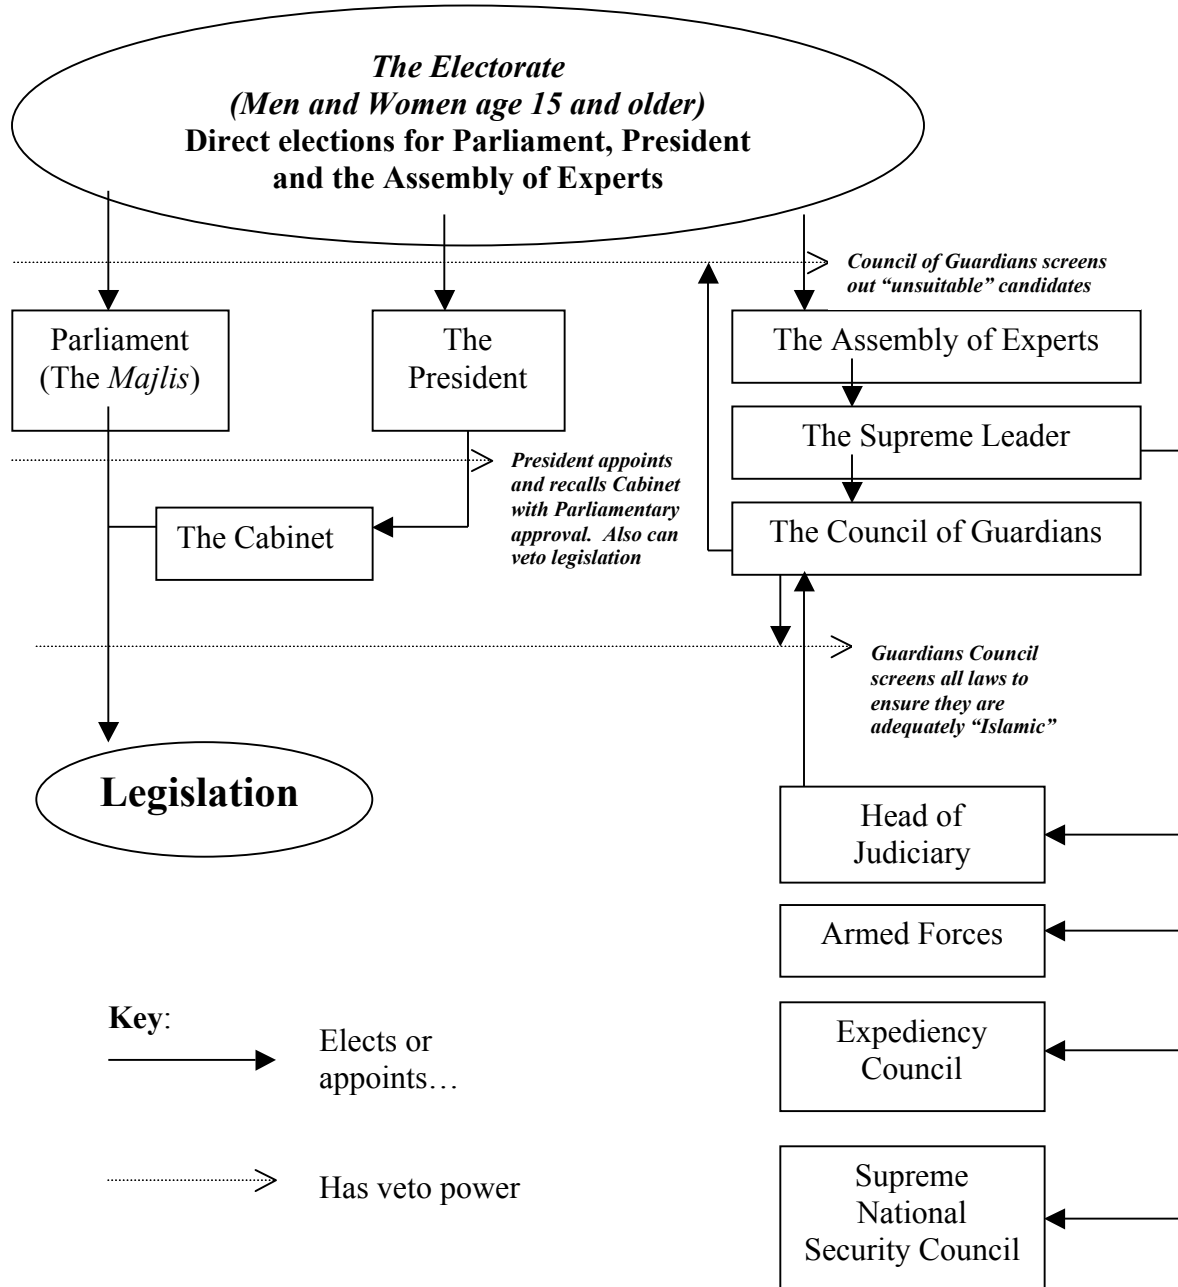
*The Electorate*
*(Men and Women age 15 and older)*
**Direct elections for Parliament, President and the Assembly of Experts**

*Council of Guardians screens out "unsuitable" candidates*

Parliament (The *Majlis*)

The President

The Assembly of Experts

The Supreme Leader

*President appoints and recalls Cabinet with Parliamentary approval. Also can veto legislation*

The Cabinet

The Council of Guardians

*Guardians Council screens all laws to ensure they are adequately "Islamic"*

**Legislation**

Head of Judiciary

Armed Forces

Expediency Council

Supreme National Security Council

**Key**:

Elects or appoints…

Has veto power